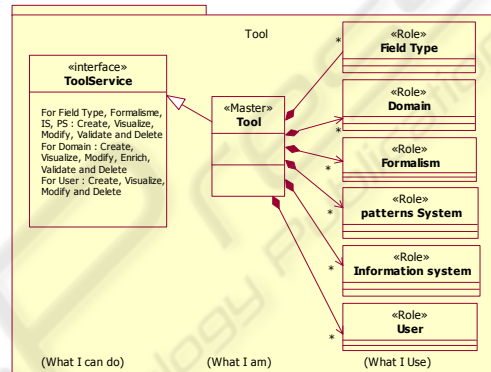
Tool

«interface»
ToolService

For Field Type, Formalisme, IS, PS : Create, Visualize, Modify, Validate and Delete
For Domain : Create, Visualize, Modify, Enrich, Validate and Delete
For User : Create, Visualize, Modify and Delete

«Master»
Tool

*
«Role»
Field Type

*
«Role»
Domain

*
«Role»
Formalism

*
«Role»
patterns System

*
«Role»
Information system

*
«Role»
User

(What I can do)
(What I am)
(What I Use)